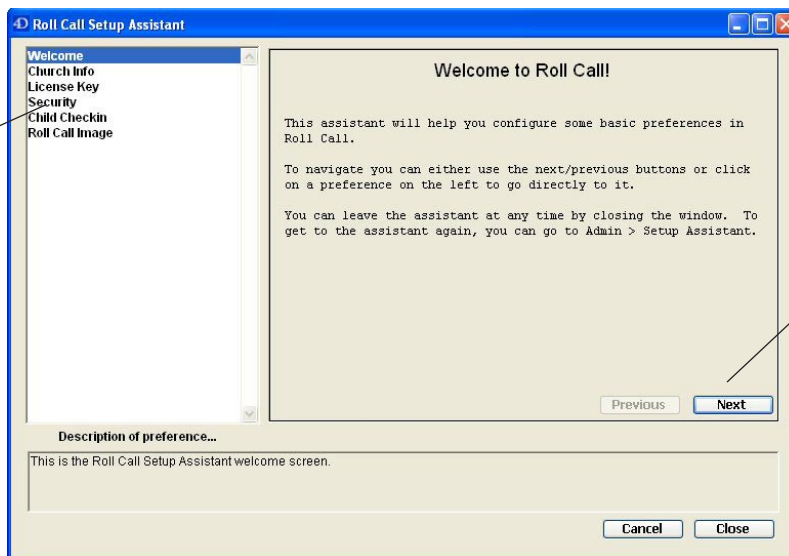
Roll Call Setup Assistant

Welcome
Church Info
License Key
Security
Child Checkin
Roll Call Image

Welcome to Roll Call!

This assistant will help you configure some basic preferences in Roll Call.

To navigate you can either use the next/previous buttons or click on a preference on the left to go directly to it.

You can leave the assistant at any time by closing the window. To get to the assistant again, you can go to Admin > Setup Assistant.

Previous
Next

Description of preference...

This is the Roll Call Setup Assistant welcome screen.

Cancel
Close